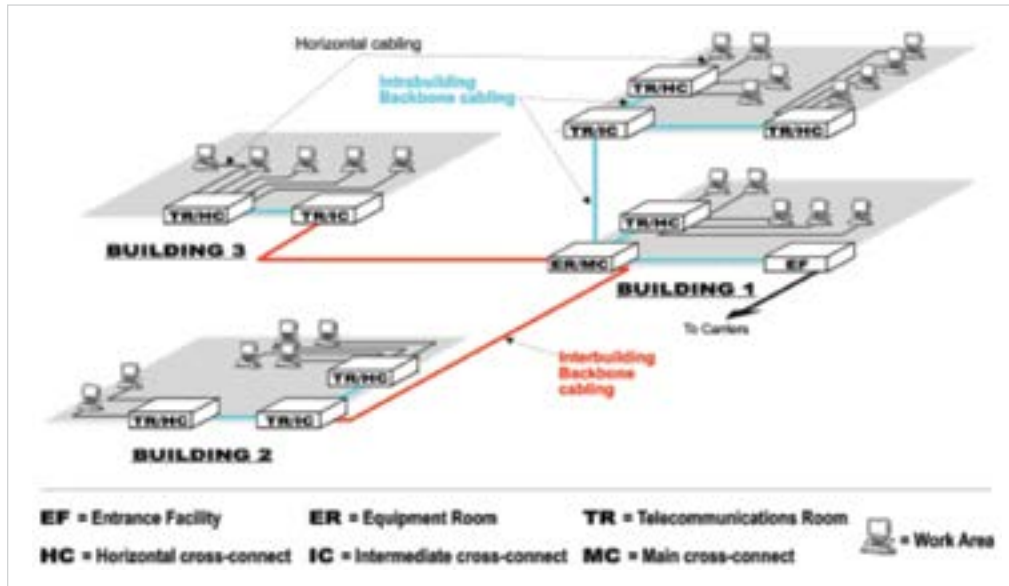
Horizontal cabling

Intrabuilding Backbone cabling

TR/HC

TR/IC

TR/HC

TR/HC

TR/HC

TR/IC

BUILDING 3

ER/MC

EF

BUILDING 1

To Carriers

Interbuilding Backbone cabling

TR/HC

TR/HC

TR/IC

BUILDING 2

EF = Entrance Facility
ER = Equipment Room
TR = Telecommunications Room
HC = Horizontal cross-connect
IC = Intermediate cross-connect
MC = Main cross-connect
= Work Area